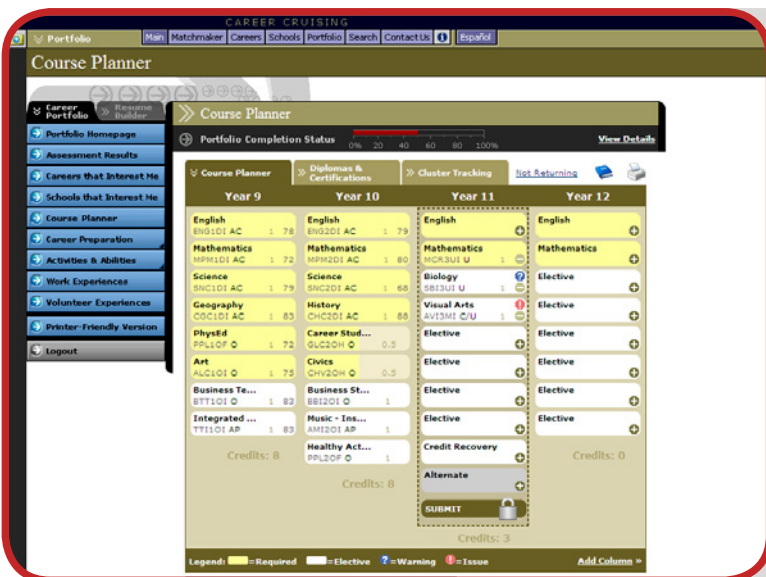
CAREER CRUISING

Portfolio

Main | Matchmaker | Careers | Schools | Portfolio | Search | Contact Us | Español

Course Planner

Career Portfolio | Resume Builder

Portfolio Homepage
Assessment Results
Careers that Interest Me
Schools that Interest Me
Course Planner
Career Preparation
Activities & Abilities
Work Experiences
Volunteer Experiences
Printer-Friendly Version
Logout

Course Planner

Portfolio Completion Status 0% 20 40 60 80 100% View Details

Course Planner | Diplomas & Certifications | Cluster Tracking | Not Returning

| Year 9 | Year 10 | Year 11 | Year 12 |
|---|---|---|---|
| English ENG1DI AC 1 78 | English ENG2DI AC 1 79 | English | English |
| Mathematics MPM1DI AC 1 72 | Mathematics MPM2DI AC 1 80 | Mathematics MCR3UI U 1 | Mathematics |
| Science SNC1DI AC 1 79 | Science SNC2DI AC 1 68 | Biology SBI3UI U 1 | Elective |
| Geography CGC1DI AC 1 83 | History CHC2DI AC 1 88 | Visual Arts AVI3MI C/U 1 | Elective |
| PhysEd PPL1OF O 1 72 | Career Stud... GLC2OH O 0.5 | Elective | Elective |
| Art ALC1OI O 1 75 | Civics CHV2OH O 0.5 | Elective | Elective |
| Business Te... BTT1OI O 1 83 | Business St... BBI2OI O 1 | Elective | Elective |
| Integrated ... TTI1OI AP 1 83 | Music - Ins... AMI2OI AP 1 | Elective | Elective |
|  | Healthy Act... PPL2OF O 1 | Credit Recovery |  |
|  |  | Alternate |  |
| Credits: 8 | Credits: 8 | SUBMIT Credits: 3 | Credits: 0 |

Legend: =Required =Elective ?=Warning !=Issue Add Column »